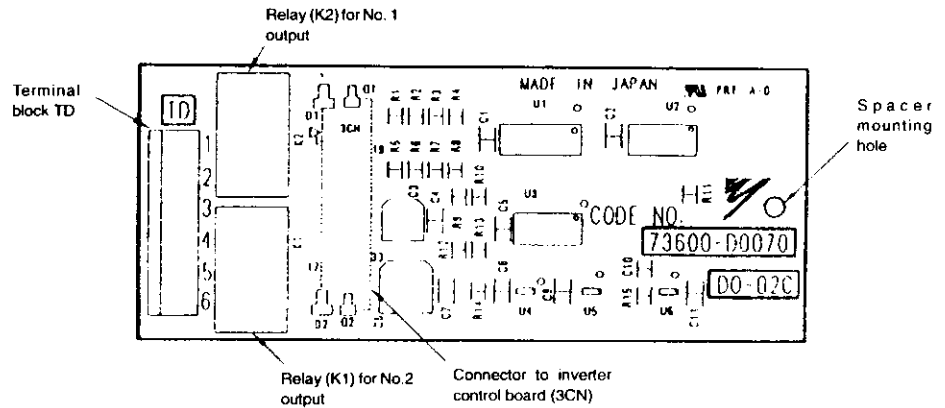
Relay (K2) for No. 1 output

Terminal block TD

Spacer mounting hole

TD

1
2
3
4
5
6

MADE IN JAPAN

U1

U2

3CN

U3

CODE NO.

73600-D0070

DO-02C

U4

U5

U6

D1

D2

Relay (K1) for No.2 output

Connector to inverter control board (3CN)